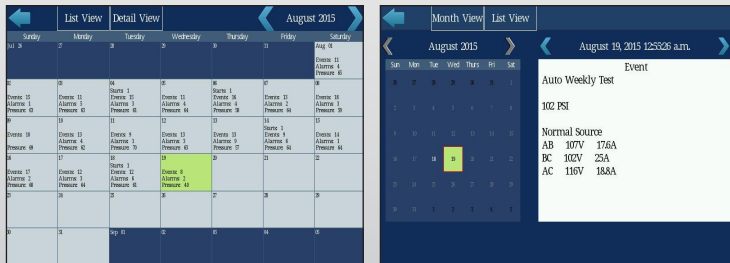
List View | Detail View | August 2015

| Sunday | Monday | Tuesday | Wednesday | Thursday | Friday | Saturday |
|---|---|---|---|---|---|---|
| Jul 26 | 27 | 28 | 29 | 30 | 31 | Aug 01 Events 11 Alarms 4 Pressure 65 |
| 02 Events 15 Alarms 1 Pressure 63 | 03 Events 11 Alarms 5 Pressure 63 | 04 Starts 1 Events 15 Alarms 3 Pressure 61 | 05 Events 11 Alarms 4 Pressure 64 | 06 Starts 1 Events 16 Alarms 5 Pressure 59 | 07 Events 13 Alarms 2 Pressure 64 | 08 Events 18 Alarms 3 Pressure 59 |
| 09 Events 18 Pressure 69 | 10 Events 13 Alarms 4 Pressure 62 | 11 Events 9 Alarms 5 Pressure 70 | 12 Events 13 Alarms 3 Pressure 63 | 13 Events 13 Alarms 3 Pressure 57 | 14 Starts 1 Events 9 Alarms 6 Pressure 64 | 15 Events 14 Alarms 1 Pressure 64 |
| 16 Events 17 Alarms 2 Pressure 68 | 17 Events 12 Alarms 3 Pressure 64 | 18 Starts 1 Events 12 Alarms 3 Pressure 61 | 19 Events 8 Alarms 2 Pressure 48 | 20 | 21 | 22 |
| 23 | 24 | 25 | 26 | 27 | 28 | 29 |
| 30 | 31 | Sep 01 | 02 | 03 | 04 | 05 |

Month View | List View

August 2015

| Sun | Mon | Tue | Wed | Thurs | Fri | Sat |
|---|---|---|---|---|---|---|
| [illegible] | | | | | | |
| | | | | | | |
| | | | | | | |
| 16 | 17 | 18 | 19 | | | |

August 19, 2015 125326 a.m.

Event

Auto Weekly Test

102 PSI

Normal Source
AB 107V 17.6A
BC 102V 25A
AC 116V 18.8A